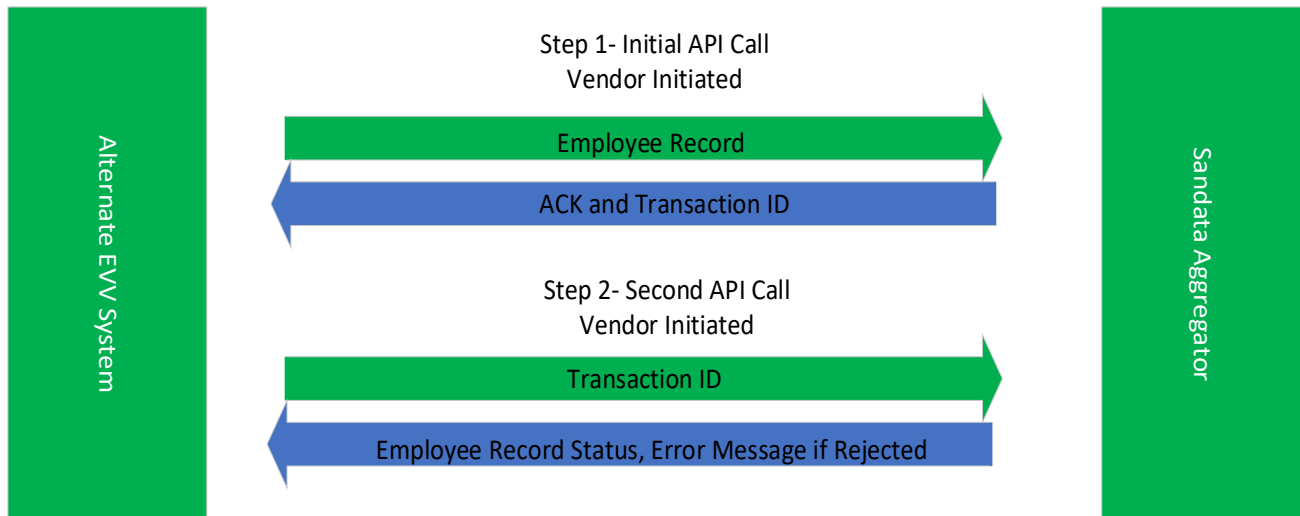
Alternate EVV System

Step 1- Initial API Call
Vendor Initiated

Employee Record

ACK and Transaction ID

Step 2- Second API Call
Vendor Initiated

Transaction ID

Employee Record Status, Error Message if Rejected

Sandata Aggregator